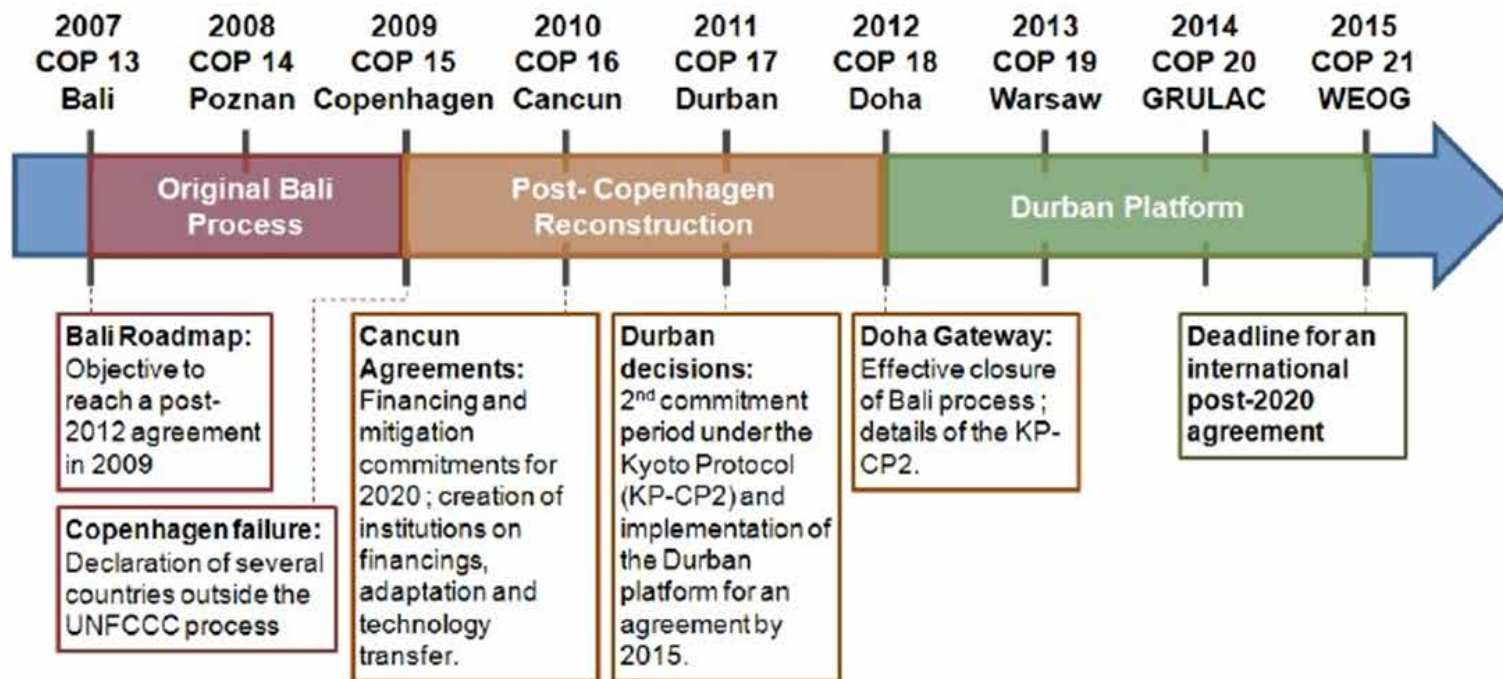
2007 COP 13 Bali

2008 COP 14 Poznan

2009 COP 15 Copenhagen

2010 COP 16 Cancun

2011 COP 17 Durban

2012 COP 18 Doha

2013 COP 19 Warsaw

2014 COP 20 GRULAC

2015 COP 21 WEOG

Original Bali Process

Post- Copenhagen Reconstruction

Durban Platform

Bali Roadmap: Objective to reach a post-2012 agreement in 2009

Copenhagen failure: Declaration of several countries outside the UNFCCC process

Cancun Agreements: Financing and mitigation commitments for 2020 ; creation of institutions on financings, adaptation and technology transfer.

Durban decisions: 2$^{nd}$ commitment period under the Kyoto Protocol (KP-CP2) and implementation of the Durban platform for an agreement by 2015.

Doha Gateway: Effective closure of Bali process ; details of the KP-CP2.

Deadline for an international post-2020 agreement